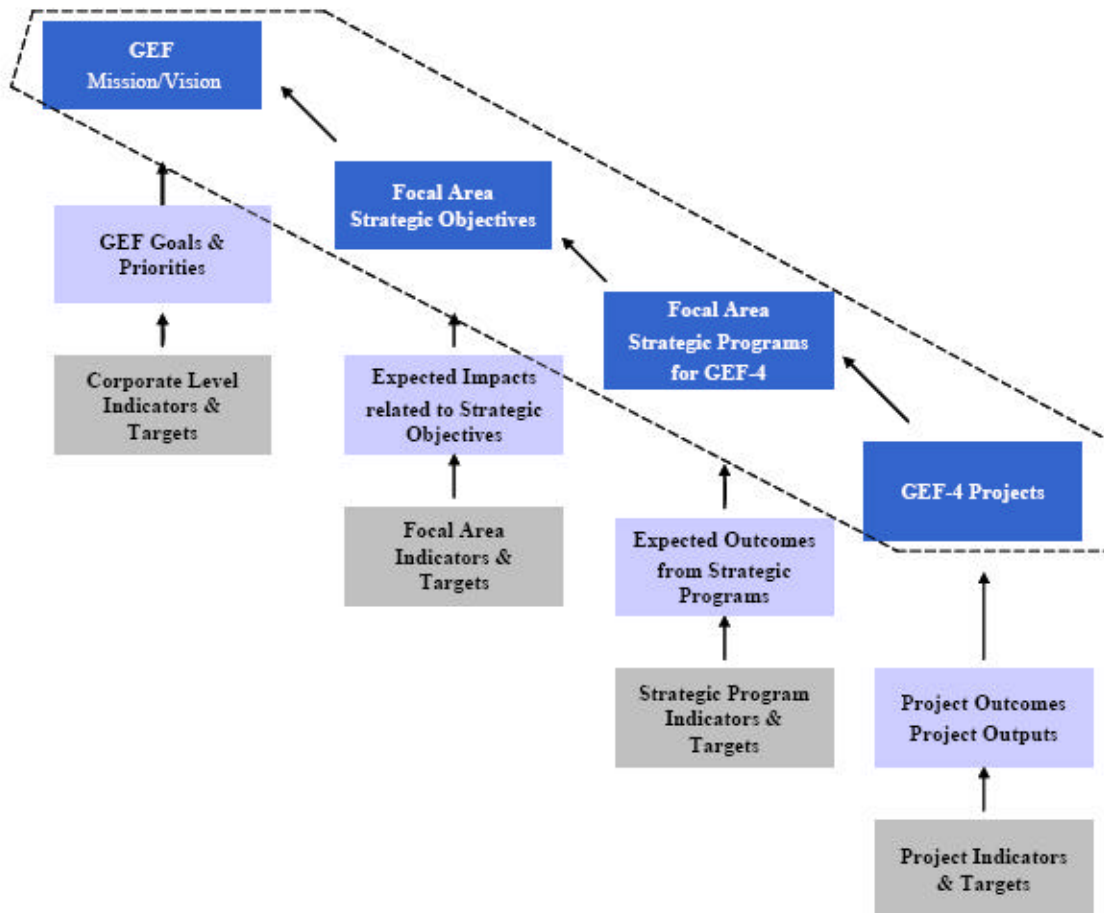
GEF
Mission/Vision

Focal Area
Strategic Objectives

Focal Area
Strategic Programs
for GEF-4

GEF-4 Projects

GEF Goals &
Priorities

Corporate Level
Indicators &
Targets

Expected Impacts
related to Strategic
Objectives

Focal Area
Indicators &
Targets

Expected Outcomes
from Strategic
Programs

Strategic Program
Indicators &
Targets

Project Outcomes
Project Outputs

Project Indicators
& Targets